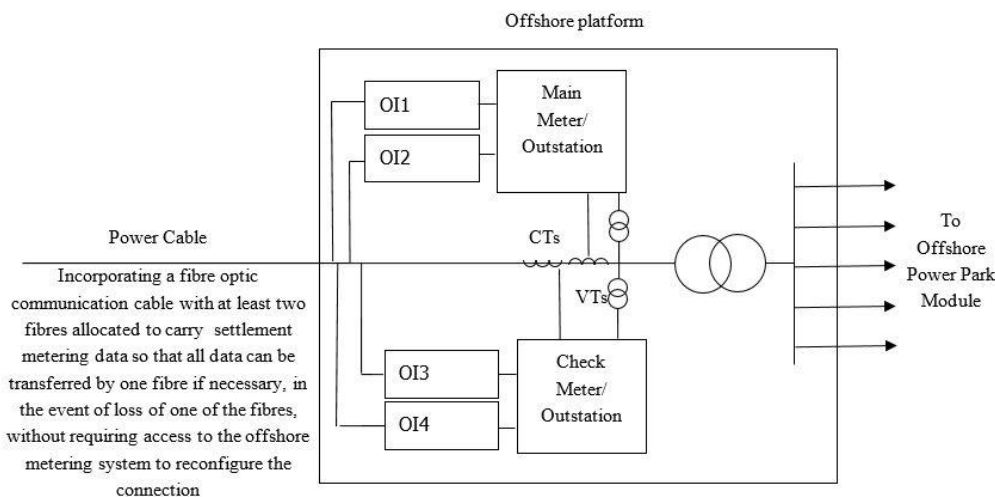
Offshore platform

OI1

OI2

Main Meter/ Outstation

Power Cable

CTs

VTs

To Offshore Power Park Module

Incorporating a fibre optic communication cable with at least two fibres allocated to carry  settlement metering data so that all data can be transferred by one fibre if necessary, in the event of loss of one of the fibres, without requiring access to the offshore metering system to reconfigure the connection

OI3

OI4

Check Meter/ Outstation